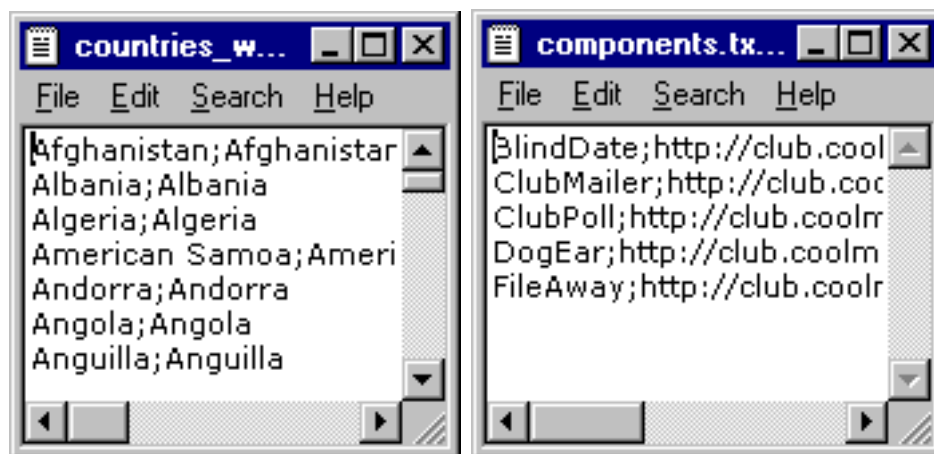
countries_w...

File Edit Search Help

Afghanistan;Afghanistar
Albania;Albania
Algeria;Algeria
American Samoa;Ameri
Andorra;Andorra
Angola;Angola
Anguilla;Anguilla

components.tx...

File Edit Search Help

BlindDate;http://club.cool
ClubMailer;http://club.coc
ClubPoll;http://club.coolm
DogEar;http://club.coolm
FileAway;http://club.coolr